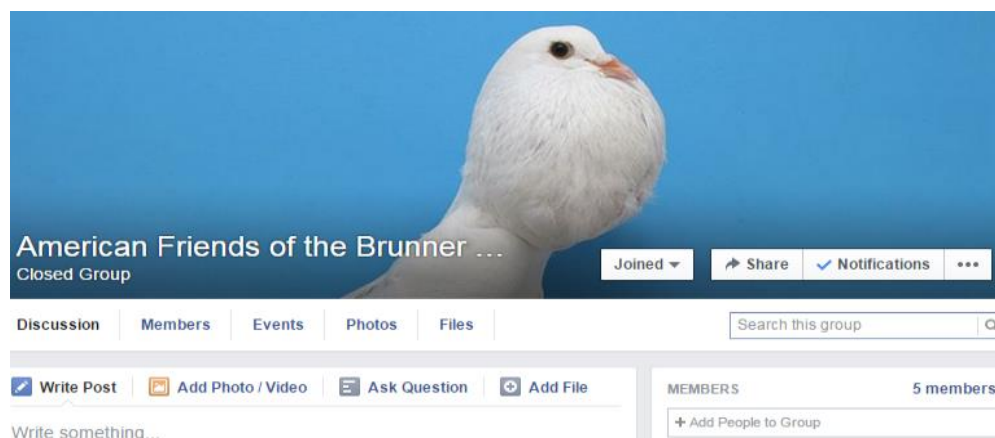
American Friends of the Brunner ...
Closed Group

Joined
Share
Notifications
•••

Discussion
Members
Events
Photos
Files

Search this group

Write Post
Add Photo / Video
Ask Question
Add File

MEMBERS
5 members

+ Add People to Group

Write something...